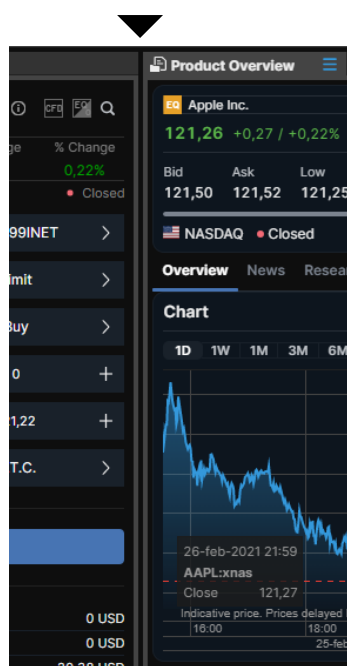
CFD EQ

ge % Change
0,22%
● Closed

99INET
imit
Buy
0
1,22
T.C.

0 USD
0 USD

Product Overview

EQ Apple Inc.
121,26 +0,27 / +0,22%

Bid 121,50
Ask 121,52
Low 121,25

NASDAQ ● Closed

Overview News Resea

Chart

1D 1W 1M 3M 6M

26-feb-2021 21:59
AAPL:xnas
Close 121,27
Indicative price. Prices delayed
16:00 18:00
25-feb